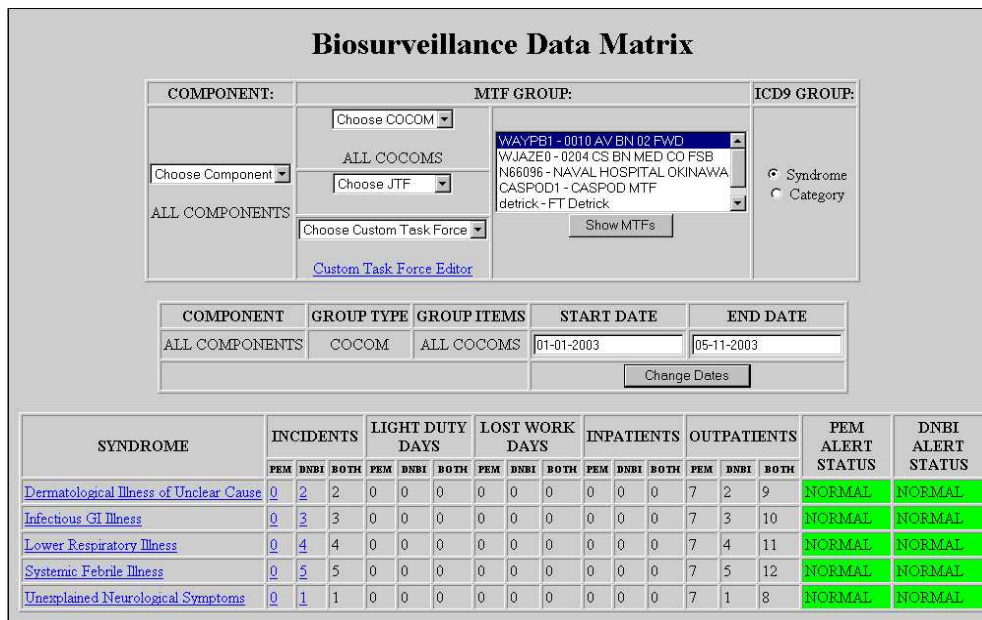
Biosurveillance Data Matrix

| COMPONENT: | MTF GROUP: | | ICD9 GROUP: |
|---|---|---|---|
| Choose Component ALL COMPONENTS | Choose COCOM ALL COCOMS Choose JTF Choose Custom Task Force Custom Task Force Editor | WAYPB1 - 0010 AV BN 02 FWD WJAZE0 - 0204 CS BN MED CO FSB N66096 - NAVAL HOSPITAL OKINAWA CASPOD1 - CASPOD MTF detrick - FT Detrick Show MTFs | Syndrome Category |

| COMPONENT | GROUP TYPE | GROUP ITEMS | START DATE | END DATE |
|---|---|---|---|---|
| ALL COMPONENTS | COCOM | ALL COCOMS | 01-01-2003 | 05-11-2003 |
| | | | Change Dates | |

| SYNDROME | INCIDENTS PEM | INCIDENTS DNBI | INCIDENTS BOTH | LIGHT DUTY DAYS PEM | LIGHT DUTY DAYS DNBI | LIGHT DUTY DAYS BOTH | LOST WORK DAYS PEM | LOST WORK DAYS DNBI | LOST WORK DAYS BOTH | INPATIENTS PEM | INPATIENTS DNBI | INPATIENTS BOTH | OUTPATIENTS PEM | OUTPATIENTS DNBI | OUTPATIENTS BOTH | PEM ALERT STATUS | DNBI ALERT STATUS |
|---|---|---|---|---|---|---|---|---|---|---|---|---|---|---|---|---|---|
| Dermatological Illness of Unclear Cause | 0 | 2 | 2 | 0 | 0 | 0 | 0 | 0 | 0 | 0 | 0 | 0 | 7 | 2 | 9 | NORMAL | NORMAL |
| Infectious GI Illness | 0 | 3 | 3 | 0 | 0 | 0 | 0 | 0 | 0 | 0 | 0 | 0 | 7 | 3 | 10 | NORMAL | NORMAL |
| Lower Respiratory Illness | 0 | 4 | 4 | 0 | 0 | 0 | 0 | 0 | 0 | 0 | 0 | 0 | 7 | 4 | 11 | NORMAL | NORMAL |
| Systemic Febrile Illness | 0 | 5 | 5 | 0 | 0 | 0 | 0 | 0 | 0 | 0 | 0 | 0 | 7 | 5 | 12 | NORMAL | NORMAL |
| Unexplained Neurological Symptoms | 0 | 1 | 1 | 0 | 0 | 0 | 0 | 0 | 0 | 0 | 0 | 0 | 7 | 1 | 8 | NORMAL | NORMAL |